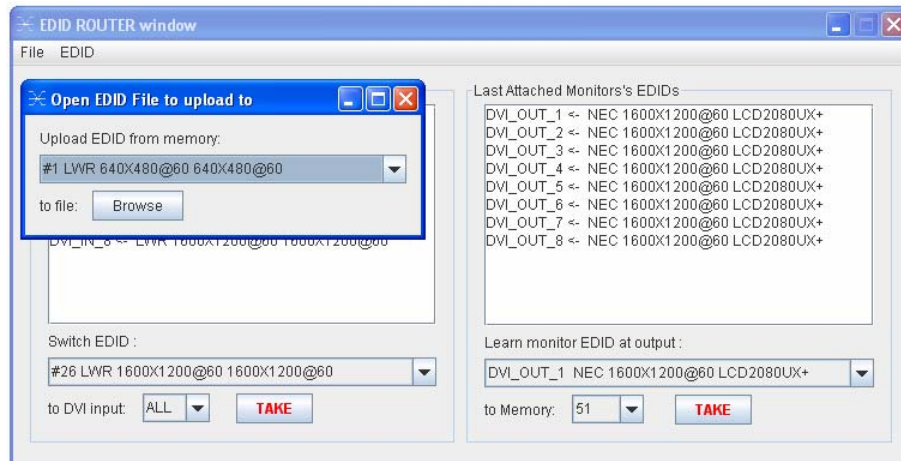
EDID ROUTER window

File EDID

Open EDID File to upload to

Upload EDID from memory:

#1 LWR 640X480@60 640X480@60

to file: Browse

DVI_IN_8 <- LWR 1600X1200@60 1600X1200@60

Switch EDID :

#26 LWR 1600X1200@60 1600X1200@60

to DVI input: ALL TAKE

Last Attached Monitors's EDIDs

DVI_OUT_1 <- NEC 1600X1200@60 LCD2080UX+
DVI_OUT_2 <- NEC 1600X1200@60 LCD2080UX+
DVI_OUT_3 <- NEC 1600X1200@60 LCD2080UX+
DVI_OUT_4 <- NEC 1600X1200@60 LCD2080UX+
DVI_OUT_5 <- NEC 1600X1200@60 LCD2080UX+
DVI_OUT_6 <- NEC 1600X1200@60 LCD2080UX+
DVI_OUT_7 <- NEC 1600X1200@60 LCD2080UX+
DVI_OUT_8 <- NEC 1600X1200@60 LCD2080UX+

Learn monitor EDID at output :

DVI_OUT_1 NEC 1600X1200@60 LCD2080UX+

to Memory: 51 TAKE